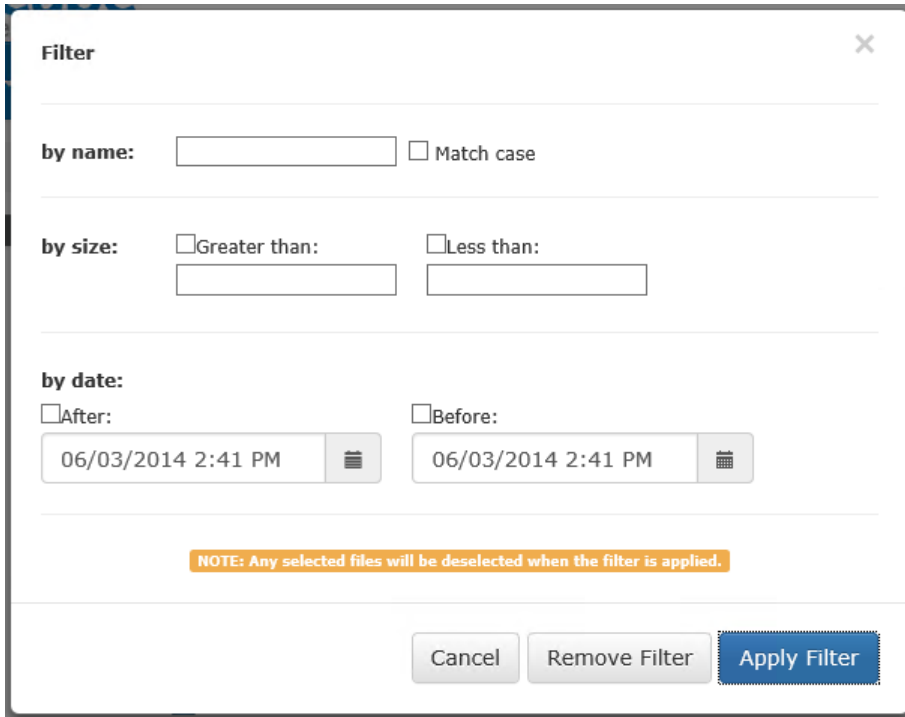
Filter

×

by name: Match case

by size: Greater than: Less than:

by date:
After: Before:
06/03/2014 2:41 PM 06/03/2014 2:41 PM

NOTE: Any selected files will be deselected when the filter is applied.

Cancel Remove Filter Apply Filter